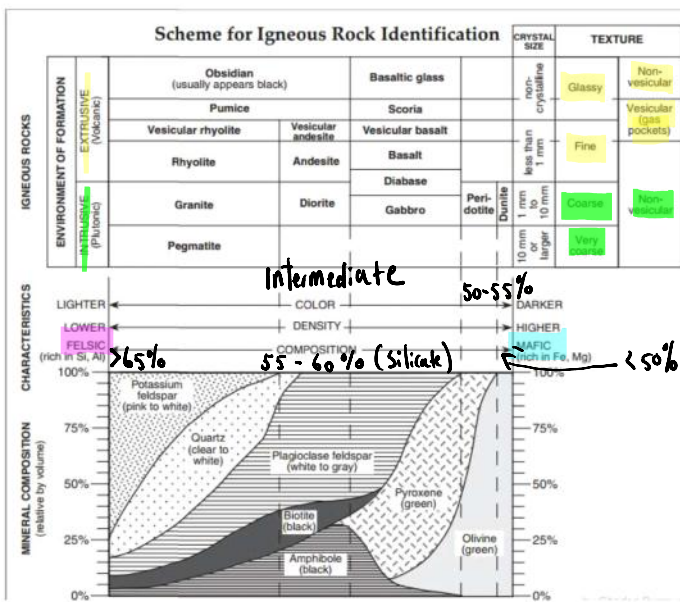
Scheme for Igneous Rock Identification

| IGNEOUS ROCKS | ENVIRONMENT OF FORMATION | | | | | | CRYSTAL SIZE | TEXTURE | |
|---|---|---|---|---|---|---|---|---|---|
| | EXTRUSIVE (Volcanic) | Obsidian (usually appears black) | | Basaltic glass | | | non-crystalline | Glassy | Non-vesicular |
| | | Pumice | | Scoria | | | | | Vesicular (gas pockets) |
| | | Vesicular rhyolite | Vesicular andesite | Vesicular basalt | | | less than 1 mm | Fine | |
| | | Rhyolite | Andesite | Basalt | | | | | |
| | INTRUSIVE (Plutonic) | | | Diabase | | | 1 mm to 10 mm | | |
| | | Granite | Diorite | Gabbro | Peridotite | Dunite | | Coarse | Non-vesicular |
| | | Pegmatite | | | | | 10 mm or larger | Very coarse | |

Intermediate

50-55%

CHARACTERISTICS

LIGHTER ← COLOR → DARKER

LOWER ← DENSITY → HIGHER

FELSIC (rich in Si, Al) ← COMPOSITION → MAFIC (rich in Fe, Mg)

>65%

55 - 60% (Silicate)

<50%

MINERAL COMPOSITION (relative by volume)

100% 75% 50% 25% 0%

Potassium feldspar (pink to white)

Quartz (clear to white)

Plagioclase feldspar (white to gray)

Biotite (black)

Amphibole (black)

Pyroxene (green)

Olivine (green)

100% 75% 50% 25% 0%